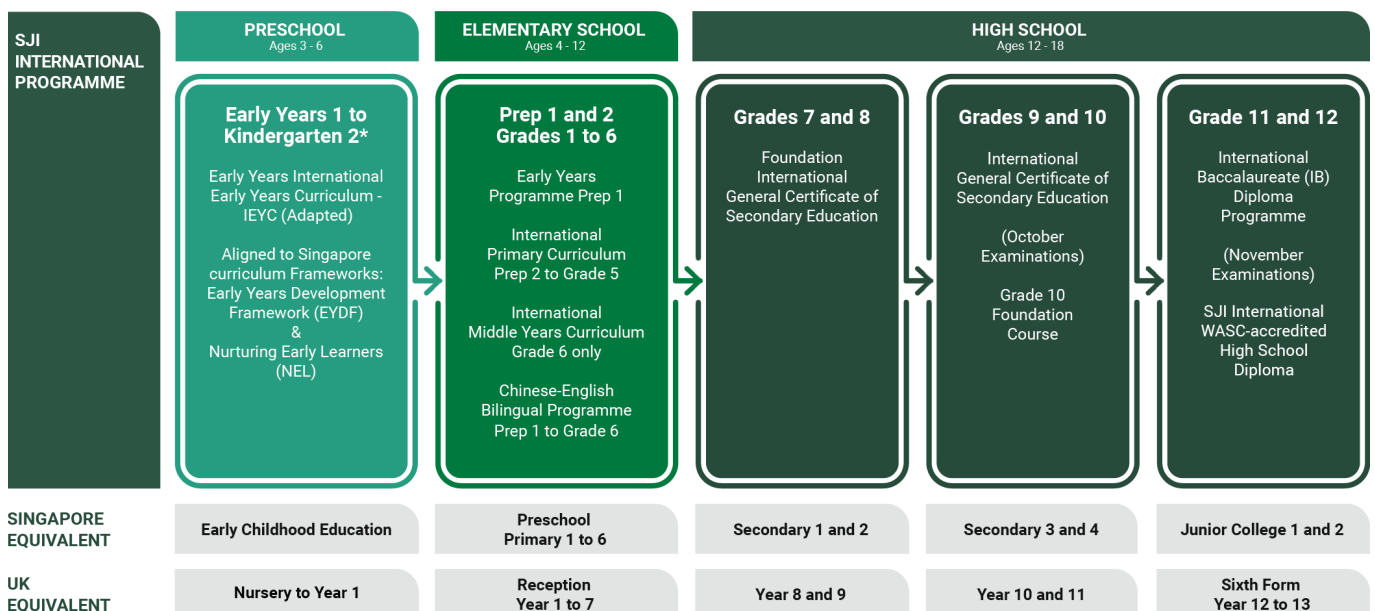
SJI INTERNATIONAL PROGRAMME

PRESCHOOL
Ages 3 - 6

ELEMENTARY SCHOOL
Ages 4 - 12

HIGH SCHOOL
Ages 12 - 18

Early Years 1 to Kindergarten 2*

Early Years International Early Years Curriculum - IEYC (Adapted)

Aligned to Singapore curriculum Frameworks: Early Years Development Framework (EYDF) & Nurturing Early Learners (NEL)

Prep 1 and 2 Grades 1 to 6

Early Years Programme Prep 1

International Primary Curriculum Prep 2 to Grade 5

International Middle Years Curriculum Grade 6 only

Chinese-English Bilingual Programme Prep 1 to Grade 6

Grades 7 and 8

Foundation International General Certificate of Secondary Education

Grades 9 and 10

International General Certificate of Secondary Education

(October Examinations)

Grade 10 Foundation Course

Grade 11 and 12

International Baccalaureate (IB) Diploma Programme

(November Examinations)

SJI International WASC-accredited High School Diploma

SINGAPORE EQUIVALENT

Early Childhood Education

Preschool
Primary 1 to 6

Secondary 1 and 2

Secondary 3 and 4

Junior College 1 and 2

UK EQUIVALENT

Nursery to Year 1

Reception
Year 1 to 7

Year 8 and 9

Year 10 and 11

Sixth Form
Year 12 to 13